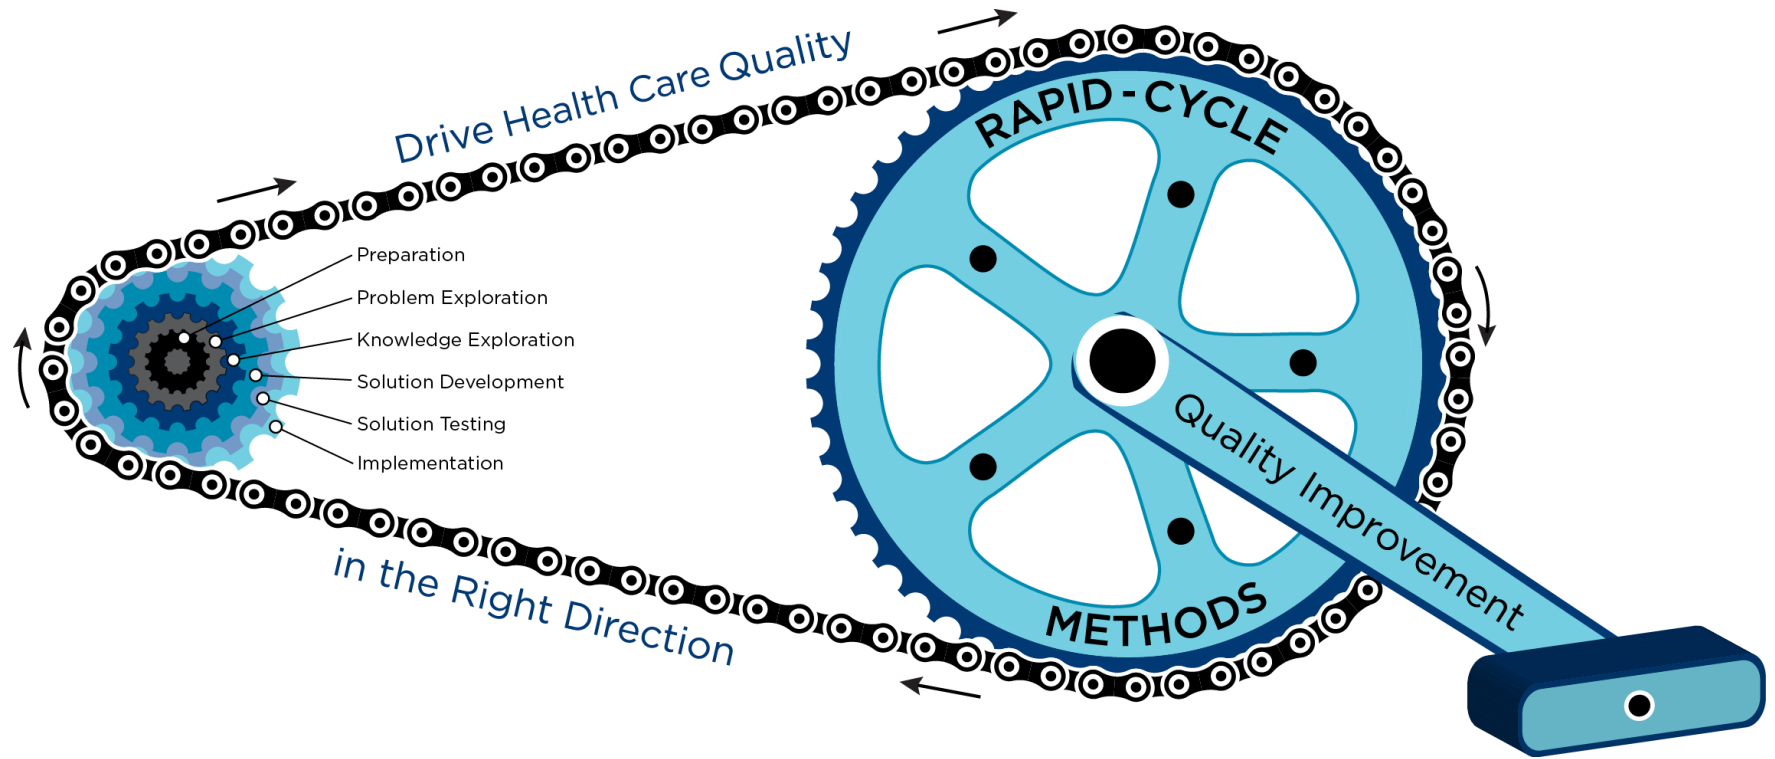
Drive Health Care Quality

Preparation
Problem Exploration
Knowledge Exploration
Solution Development
Solution Testing
Implementation

in the Right Direction

RAPID-CYCLE

Quality Improvement

METHODS